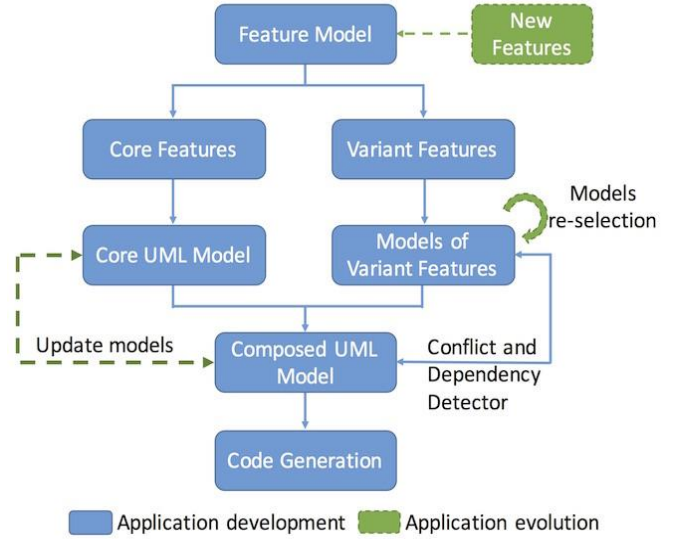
Feature Model

New Features

Core Features

Variant Features

Models re-selection

Core UML Model

Models of Variant Features

Update models

Composed UML Model

Conflict and Dependency Detector

Code Generation

Application development

Application evolution